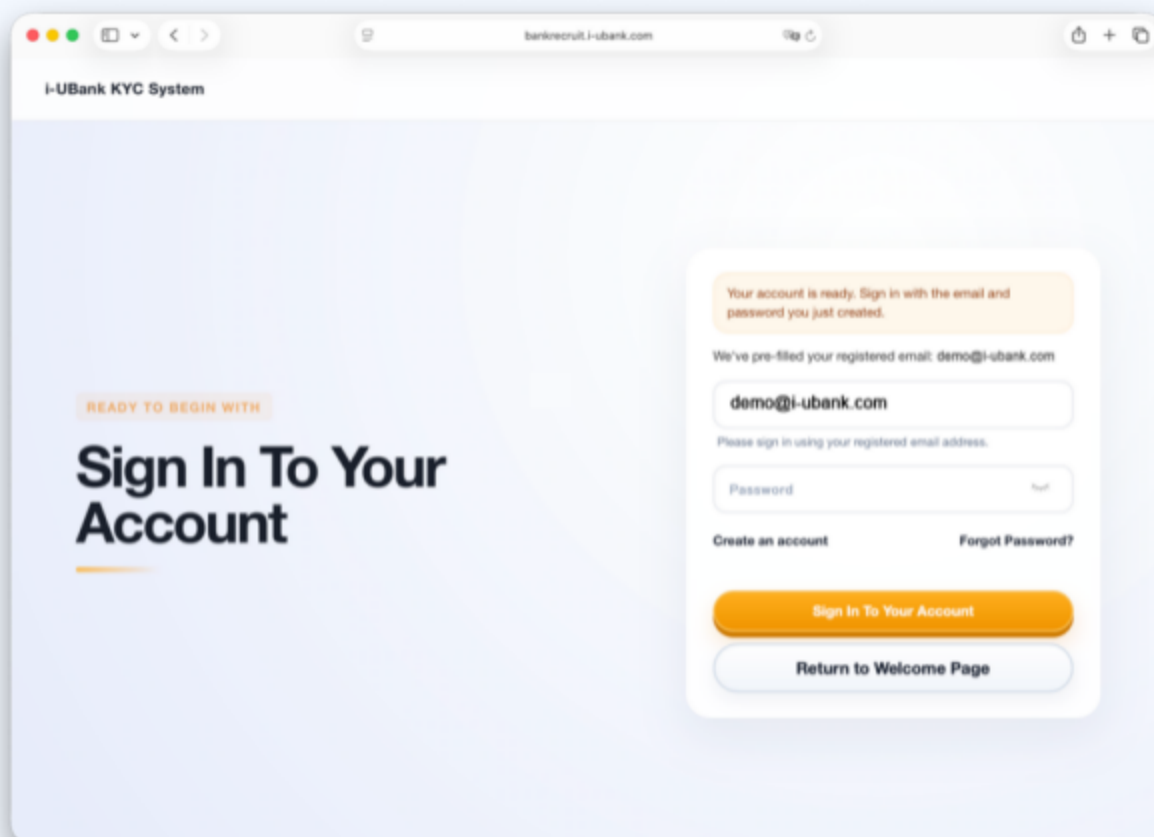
bankrecruit.i-ubank.com

i-UBank KYC System

READY TO BEGIN WITH

Sign In To Your Account

Your account is ready. Sign in with the email and password you just created.

We've pre-filled your registered email: demo@i-ubank.com

demo@i-ubank.com

Please sign in using your registered email address.

Password

Create an account

Forgot Password?

Sign In To Your Account

Return to Welcome Page